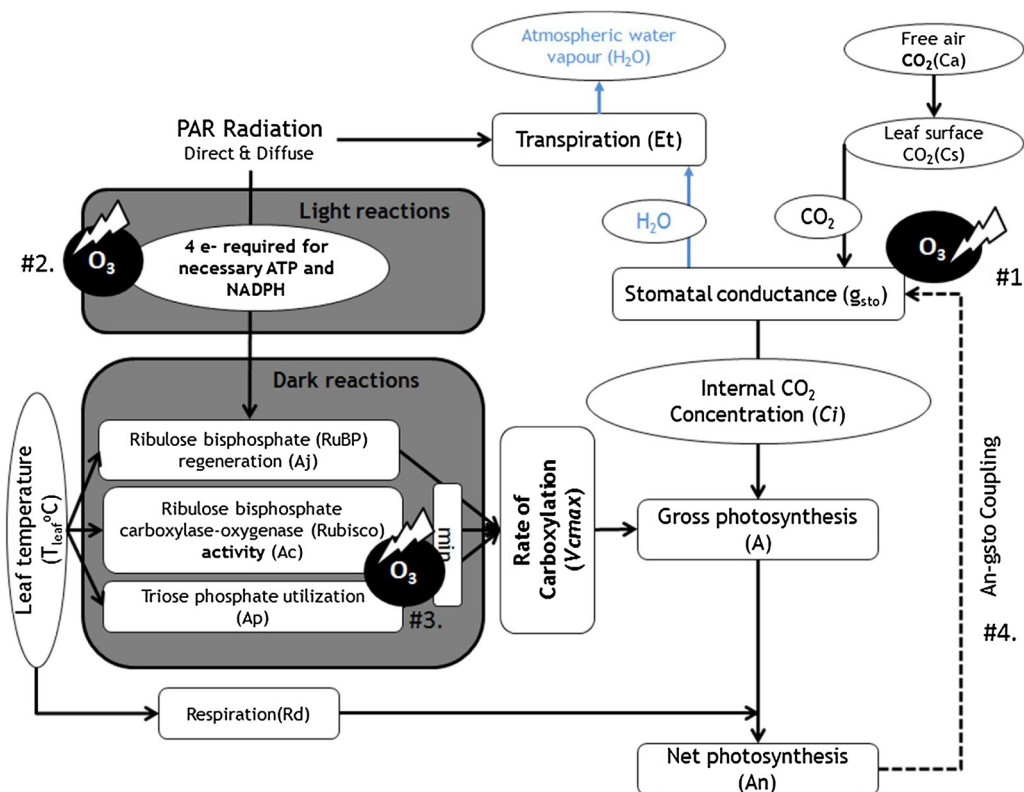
Atmospheric water vapour ($H_2O$)

Free air $CO_2$(Ca)

PAR Radiation
Direct & Diffuse

Transpiration (Et)

Leaf surface $CO_2$(Cs)

Light reactions

$H_2O$

$CO_2$

#2.

$O_3$

4 e- required for necessary ATP and NADPH

$O_3$

#1

Stomatal conductance ($g_{sto}$)

Dark reactions

Internal $CO_2$ Concentration ($Ci$)

Leaf temperature ($T_{leaf}$°C)

Ribulose bisphosphate (RuBP) regeneration (Aj)

Ribulose bisphosphate carboxylase-oxygenase (Rubisco) activity (Ac)

min

Rate of Carboxylation ($Vcmax$)

Gross photosynthesis (A)

An-gsto Coupling

$O_3$

Triose phosphate utilization (Ap)

#3.

#4.

Respiration(Rd)

Net photosynthesis (An)